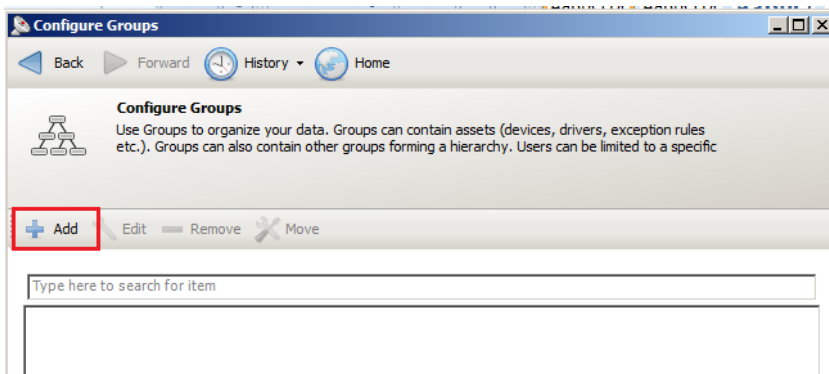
Configure Groups

Back Forward History Home

Configure Groups

Use Groups to organize your data. Groups can contain assets (devices, drivers, exception rules etc.). Groups can also contain other groups forming a hierarchy. Users can be limited to a specific

Add Edit Remove Move

Type here to search for item